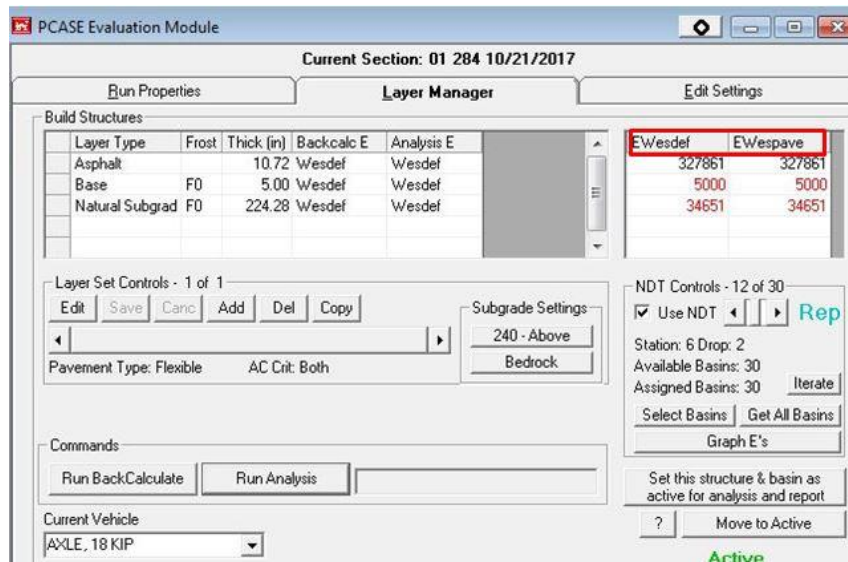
PCASE Evaluation Module

Current Section: 01 284 10/21/2017

Run Properties | Layer Manager | Edit Settings

Build Structures

| Layer Type | Frost | Thick (in) | Backcalc E | Analysis E |
|---|---|---|---|---|
| Asphalt | | 10.72 | Wesdef | Wesdef |
| Base | F0 | 5.00 | Wesdef | Wesdef |
| Natural Subgrad | F0 | 224.28 | Wesdef | Wesdef |

| EWesdef | EWespave |
|---|---|
| 327861 | 327861 |
| 5000 | 5000 |
| 34651 | 34651 |

Layer Set Controls - 1 of 1

Edit | Save | Canc | Add | Del | Copy

Pavement Type: Flexible    AC Crit: Both

Subgrade Settings

240 - Above

Bedrock

NDT Controls - 12 of 30

Use NDT    Rep

Station: 6 Drop: 2

Available Basins: 30

Assigned Basins: 30    Iterate

Select Basins | Get All Basins

Graph E's

Commands

Run BackCalculate | Run Analysis

Set this structure & basin as active for analysis and report

? | Move to Active

Current Vehicle

AXLE, 18 KIP

Active